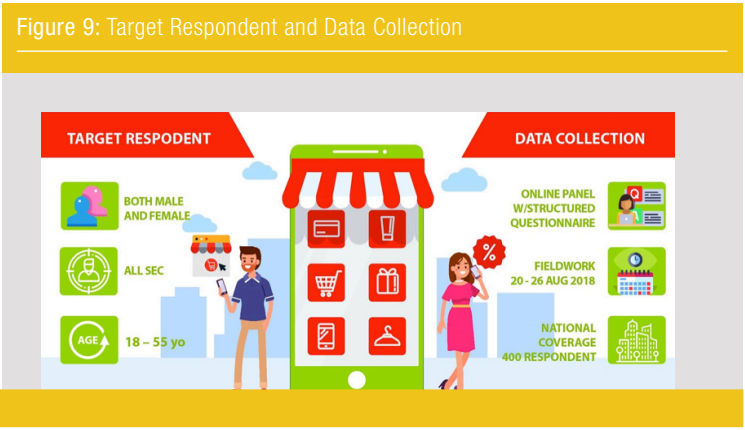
Figure 9: Target Respondent and Data Collection

TARGET RESPODENT

BOTH MALE AND FEMALE

ALL SEC

AGE

18 – 55 yo

DATA COLLECTION

ONLINE PANEL W/STRUCTURED QUESTIONNAIRE

FIELDWORK 20 - 26 AUG 2018

NATIONAL COVERAGE 400 RESPONDENT